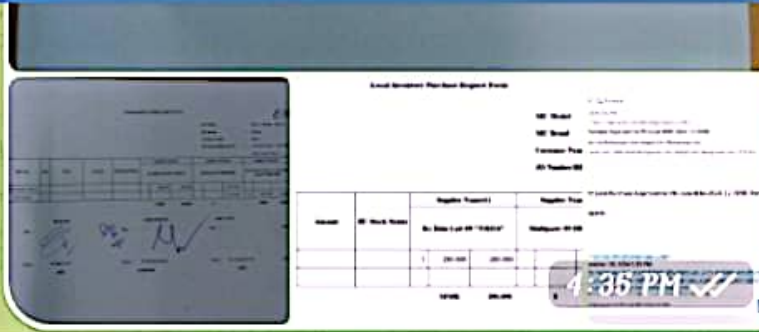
Local Inventory Purchase Request Form

ME Model

ME Brand

Customer Type

JO Number/RE

Amount

ME Stock Status

Supplier Name(s)

Supplier Type

Re: Date Last PP "VERDE"

Workplace ID-RE

1

200,000

200,000

TOTAL

200,000

4:35 PM